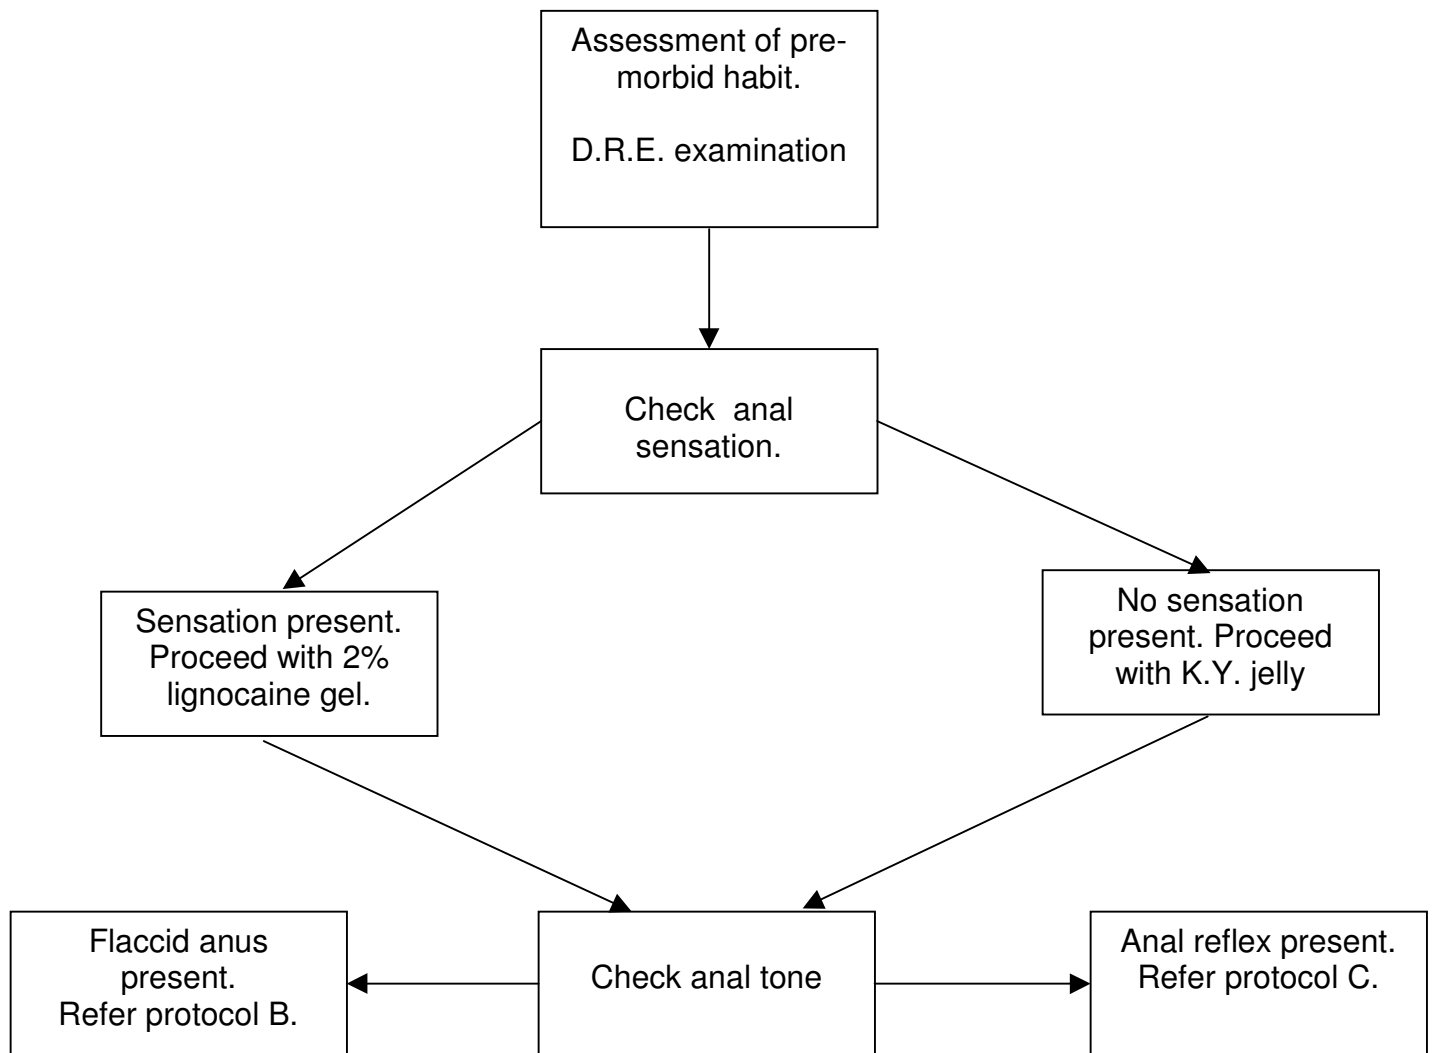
Assessment of premorbid habit.

D.R.E. examination

Check anal sensation.

Sensation present. Proceed with 2% lignocaine gel.

No sensation present. Proceed with K.Y. jelly

Flaccid anus present. Refer protocol B.

Check anal tone

Anal reflex present. Refer protocol C.